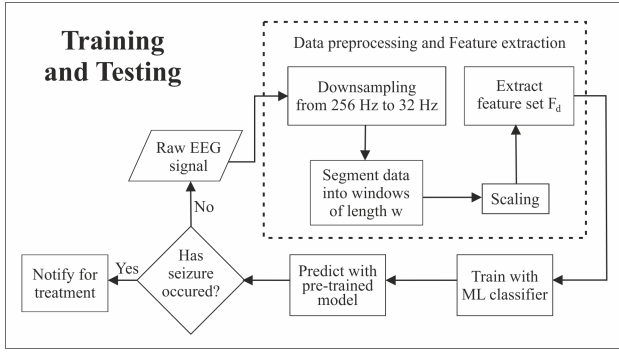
Training and Testing

Data preprocessing and Feature extraction

Downsampling from 256 Hz to 32 Hz

Extract feature set $F_d$

Raw EEG signal

Segment data into windows of length w

Scaling

No

Has seizure occured?

Yes

Notify for treatment

Predict with pre-trained model

Train with ML classifier